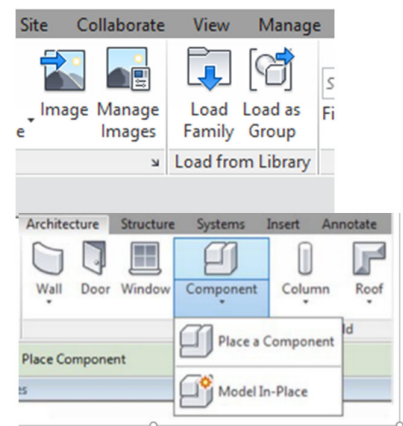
Site Collaborate View Manage

e Image Manage Images

Load Family Load as Group

Fi

Load from Library

Architecture Structure Systems Insert Annotate

Wall Door Window Component Column Roof

Place a Component

Model In-Place

Place Component